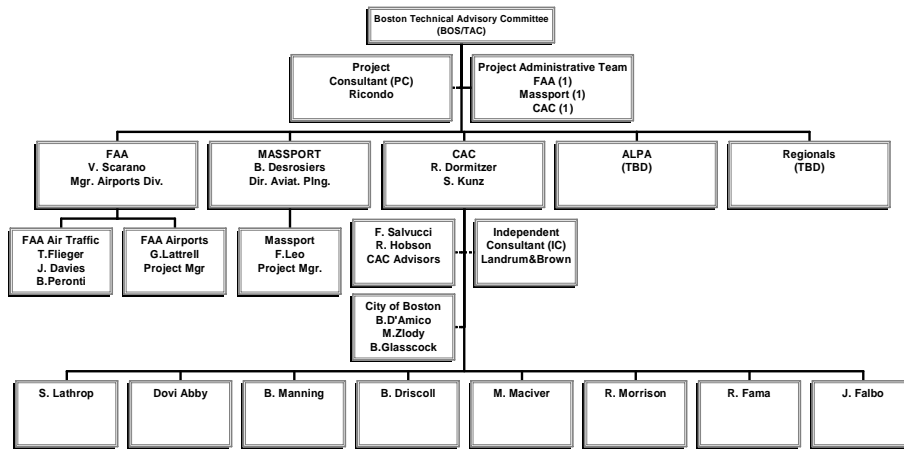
Boston Technical Advisory Committee
(BOS/TAC)

Project
Consultant (PC)
Ricondo

Project Administrative Team
FAA (1)
Massport (1)
CAC (1)

FAA
V. Scarano
Mgr. Airports Div.

MASSPORT
B. Desrosiers
Dir. Aviat. Plng.

CAC
R. Dormitzer
S. Kunz

ALPA
(TBD)

Regionals
(TBD)

FAA Air Traffic
T.Flieger
J. Davies
B.Peronti

FAA Airports
G.Lattrell
Project Mgr

Massport
F.Leo
Project Mgr.

F. Salvucci
R. Hobson
CAC Advisors

Independent
Consultant (IC)
Landrum&Brown

City of Boston
B.D'Amico
M.Zlody
B.Glasscock

S. Lathrop

Dovi Abby

B. Manning

B. Driscoll

M. Maciver

R. Morrison

R. Fama

J. Falbo